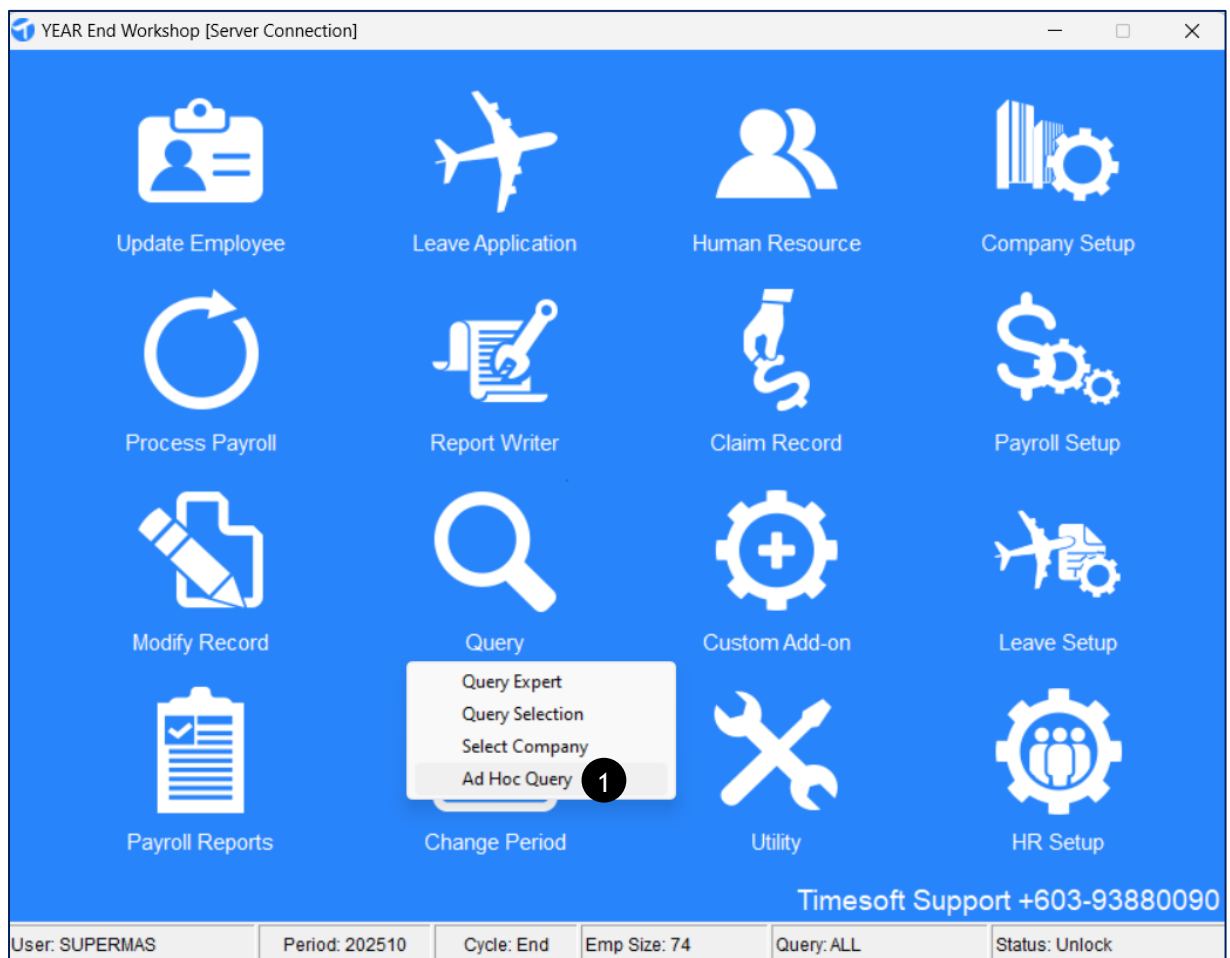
YEAR End Workshop [Server Connection]

Update Employee
Leave Application
Human Resource
Company Setup

Process Payroll
Report Writer
Claim Record
Payroll Setup

Modify Record
Query
Custom Add-on
Leave Setup

Query Expert
Query Selection
Select Company
Ad Hoc Query
1

Payroll Reports
Change Period
Utility
HR Setup

Timesoft Support +603-93880090

User: SUPERMAS | Period: 202510 | Cycle: End | Emp Size: 74 | Query: ALL | Status: Unlock